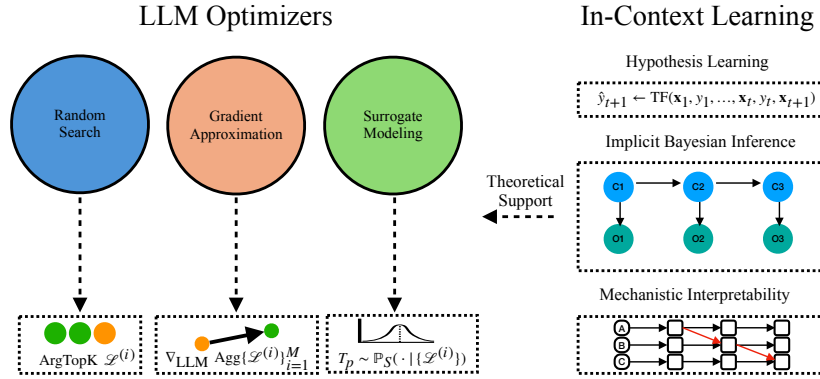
LLM Optimizers

Random Search

Gradient Approximation

Surrogate Modeling

ArgTopK $\mathscr{L}^{(i)}$

$\nabla_{\text{LLM}}$ $\text{Agg}\{\mathscr{L}^{(i)}\}_{i=1}^{M}$

$T_p \sim \mathbb{P}_S(\cdot \mid \{\mathscr{L}^{(i)}\})$

Theoretical Support

In-Context Learning

Hypothesis Learning

$\hat{y}_{t+1} \leftarrow \text{TF}(\mathbf{x}_1, y_1, \ldots, \mathbf{x}_t, y_t, \mathbf{x}_{t+1})$

Implicit Bayesian Inference

C1

C2

C3

O1

O2

O3

Mechanistic Interpretability

A

B

C